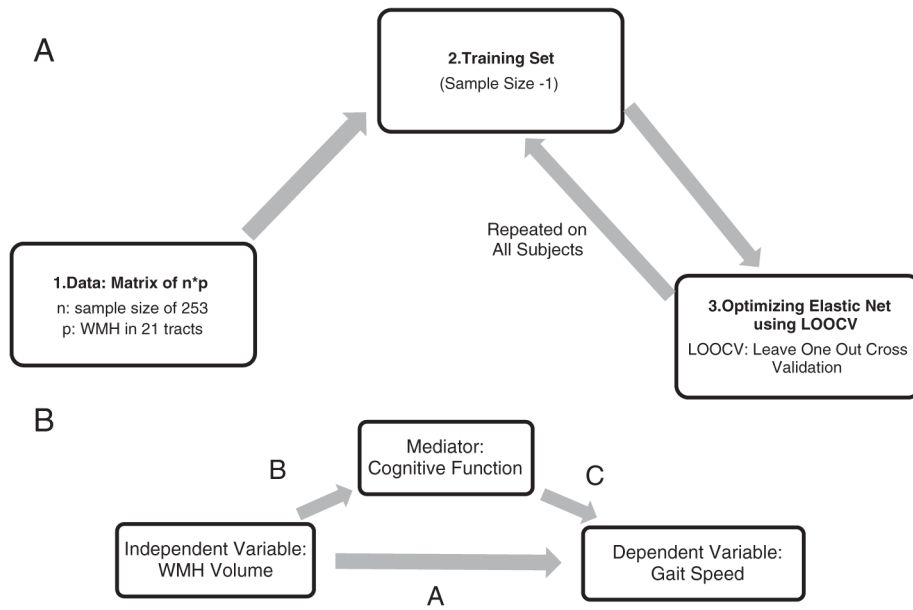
A

2.Training Set
(Sample Size -1)

Repeated on All Subjects

1.Data: Matrix of n*p
n: sample size of 253
p: WMH in 21 tracts

3.Optimizing Elastic Net using LOOCV
LOOCV: Leave One Out Cross Validation

B

Mediator: Cognitive Function

B

C

Independent Variable: WMH Volume

Dependent Variable: Gait Speed

A